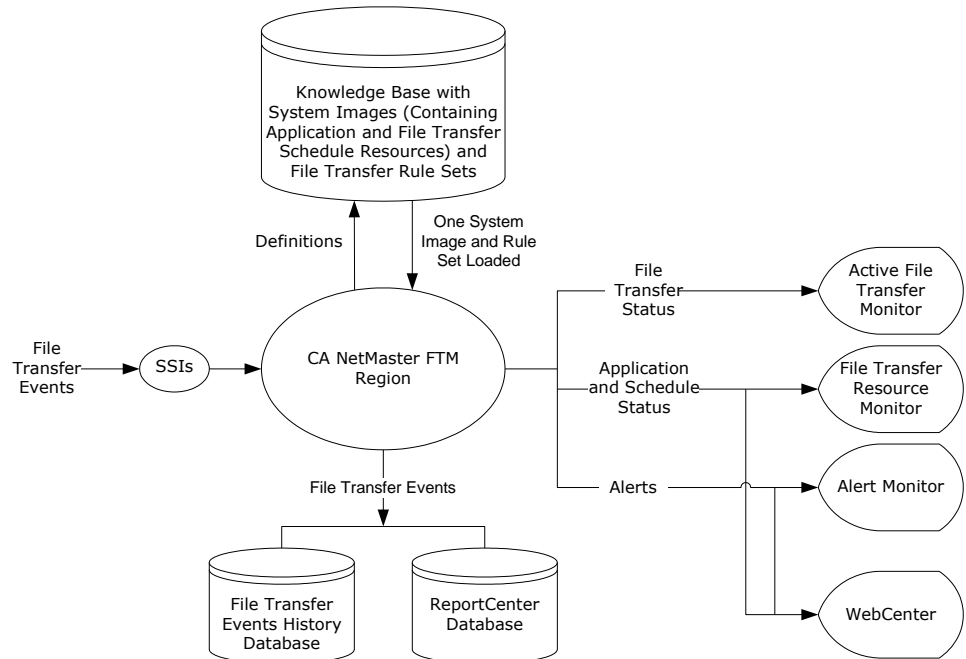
Knowledge Base with System Images (Containing Application and File Transfer Schedule Resources) and File Transfer Rule Sets

Definitions

One System Image and Rule Set Loaded

File Transfer Events

SSIs

CA NetMaster FTM Region

File Transfer Status

Active File Transfer Monitor

Application and Schedule Status

File Transfer Resource Monitor

Alerts

Alert Monitor

WebCenter

File Transfer Events

File Transfer Events History Database

ReportCenter Database